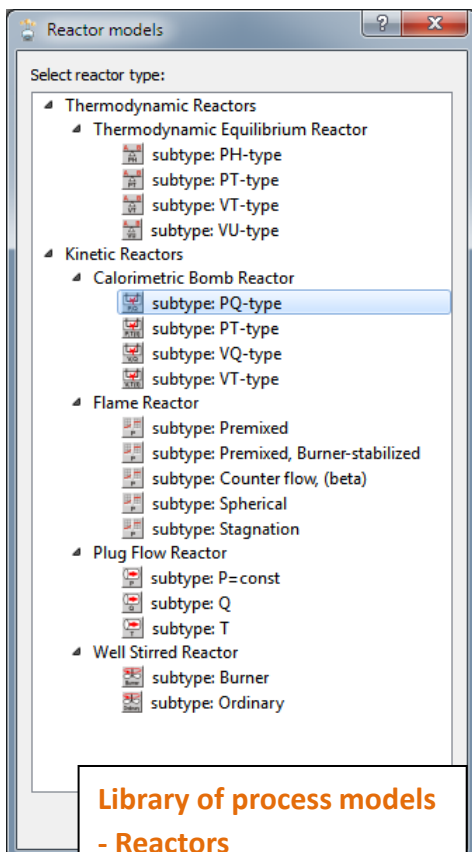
Reactor models

?

x

Select reactor type:

Thermodynamic Reactors
Thermodynamic Equilibrium Reactor
subtype: PH-type
subtype: PT-type
subtype: VT-type
subtype: VU-type
Kinetic Reactors
Calorimetric Bomb Reactor
subtype: PQ-type
subtype: PT-type
subtype: VQ-type
subtype: VT-type
Flame Reactor
subtype: Premixed
subtype: Premixed, Burner-stabilized
subtype: Counter flow, (beta)
subtype: Spherical
subtype: Stagnation
Plug Flow Reactor
subtype: P=const
subtype: Q
subtype: T
Well Stirred Reactor
subtype: Burner
subtype: Ordinary

Library of process models - Reactors